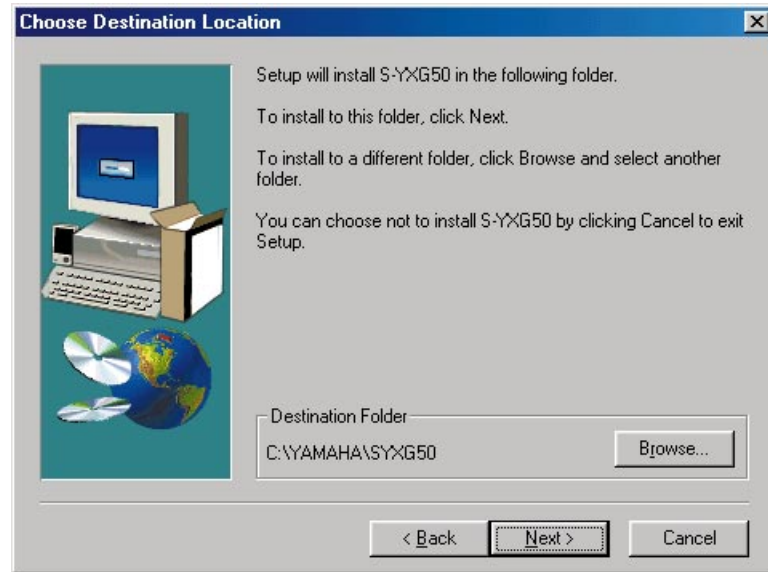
Choose Destination Location

Setup will install S-YXG50 in the following folder.

To install to this folder, click Next.

To install to a different folder, click Browse and select another folder.

You can choose not to install S-YXG50 by clicking Cancel to exit Setup.

Destination Folder

C:\YAMAHA\SYXG50

Browse...

< Back

Next >

Cancel